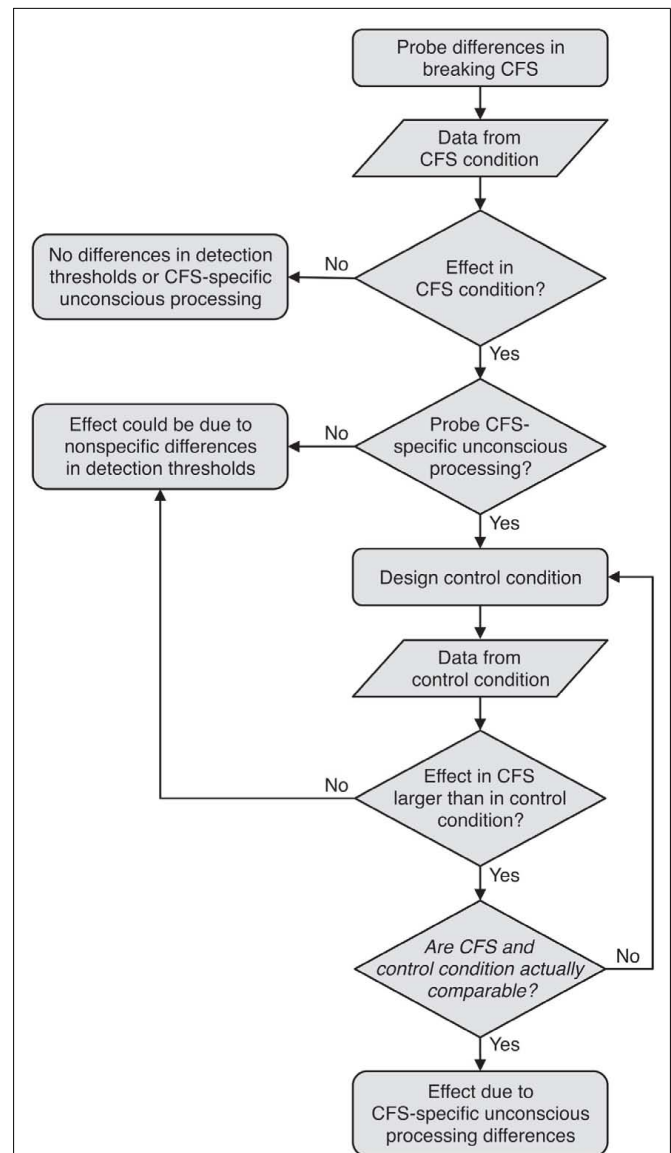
Probe differences in breaking CFS

Data from CFS condition

Effect in CFS condition?

No

No differences in detection thresholds or CFS-specific unconscious processing

Yes

Probe CFS-specific unconscious processing?

No

Effect could be due to nonspecific differences in detection thresholds

Yes

Design control condition

Data from control condition

Effect in CFS larger than in control condition?

No

Yes

Are CFS and control condition actually comparable?

No

Yes

Effect due to CFS-specific unconscious processing differences